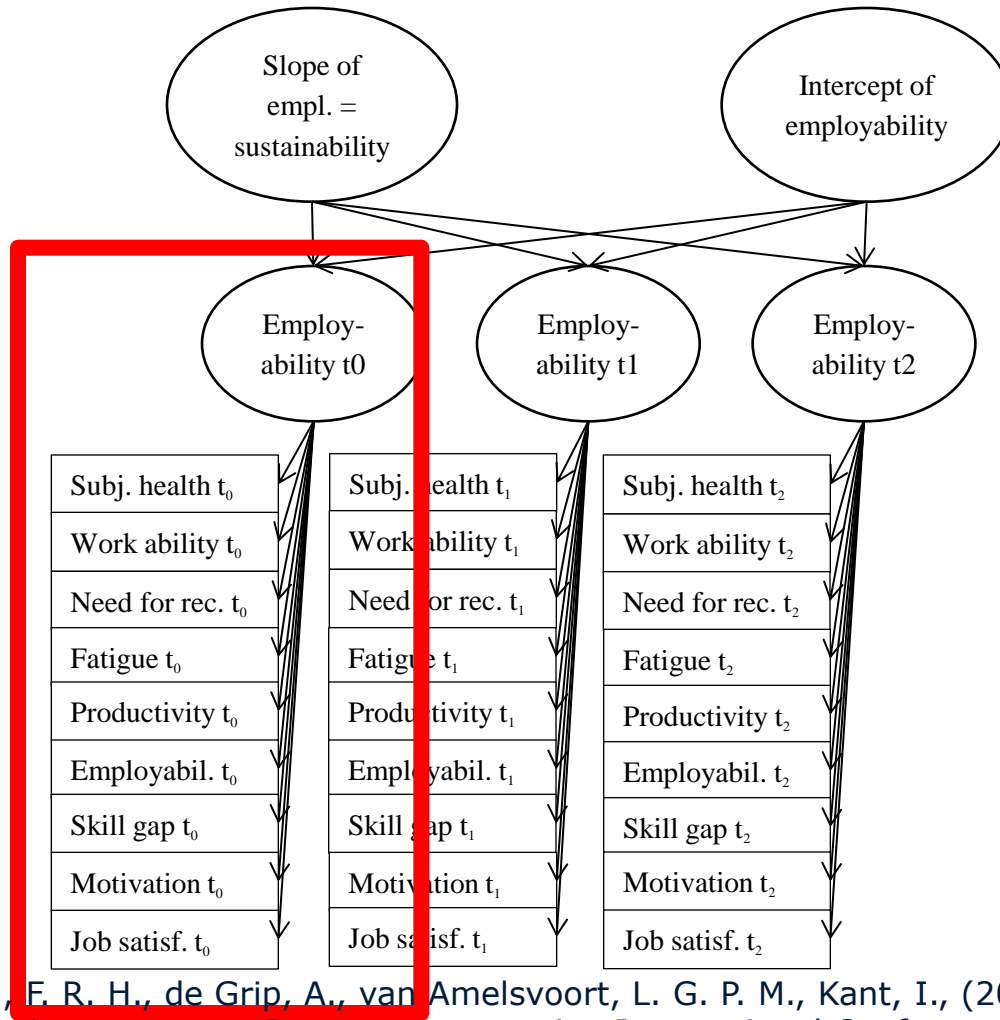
Slope of empl. = sustainability

Intercept of employability

Employ-ability t0

Employ-ability t1

Employ-ability t2

Subj. health $t_0$
Work ability $t_0$
Need for rec. $t_0$
Fatigue $t_0$
Productivity $t_0$
Employabil. $t_0$
Skill gap $t_0$
Motivation $t_0$
Job satisf. $t_0$

Subj. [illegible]ealth $t_1$
Work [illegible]ability $t_1$
Need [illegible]or rec. $t_1$
Fatig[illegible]e $t_1$
Produ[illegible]tivity $t_1$
Empl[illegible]yabil. $t_1$
Skill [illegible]ap $t_1$
Motiv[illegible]ation $t_1$
Job sa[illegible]isf. $t_1$

Subj. health $t_2$
Work ability $t_2$
Need for rec. $t_2$
Fatigue $t_2$
Productivity $t_2$
Employabil. $t_2$
Skill gap $t_2$
Motivation $t_2$
Job satisf. $t_2$

, F. R. H., de Grip, A., van Amelsvoort, L. G. P. M., Kant, I., (20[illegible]